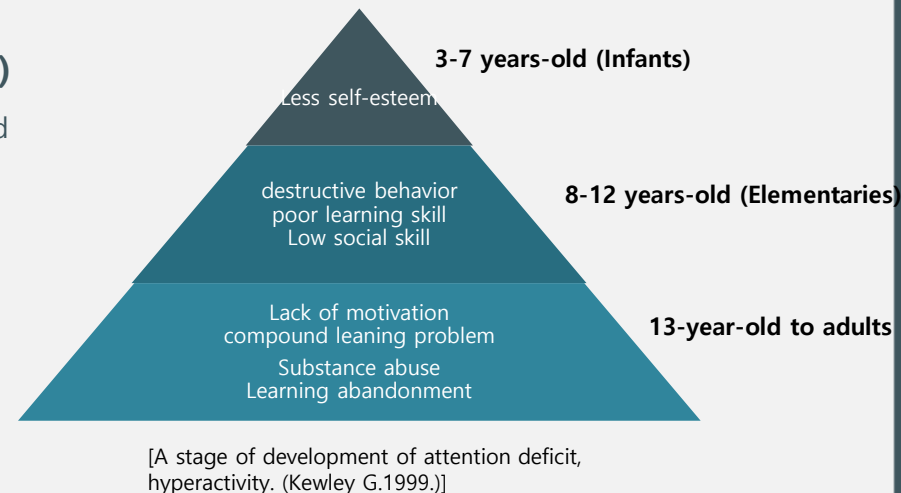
)

d

Less self-esteem

3-7 years-old (Infants)

destructive behavior
poor learning skill
Low social skill

8-12 years-old (Elementaries)

Lack of motivation
compound leaning problem
Substance abuse
Learning abandonment

13-year-old to adults

[A stage of development of attention deficit, hyperactivity. (Kewley G.1999.)]